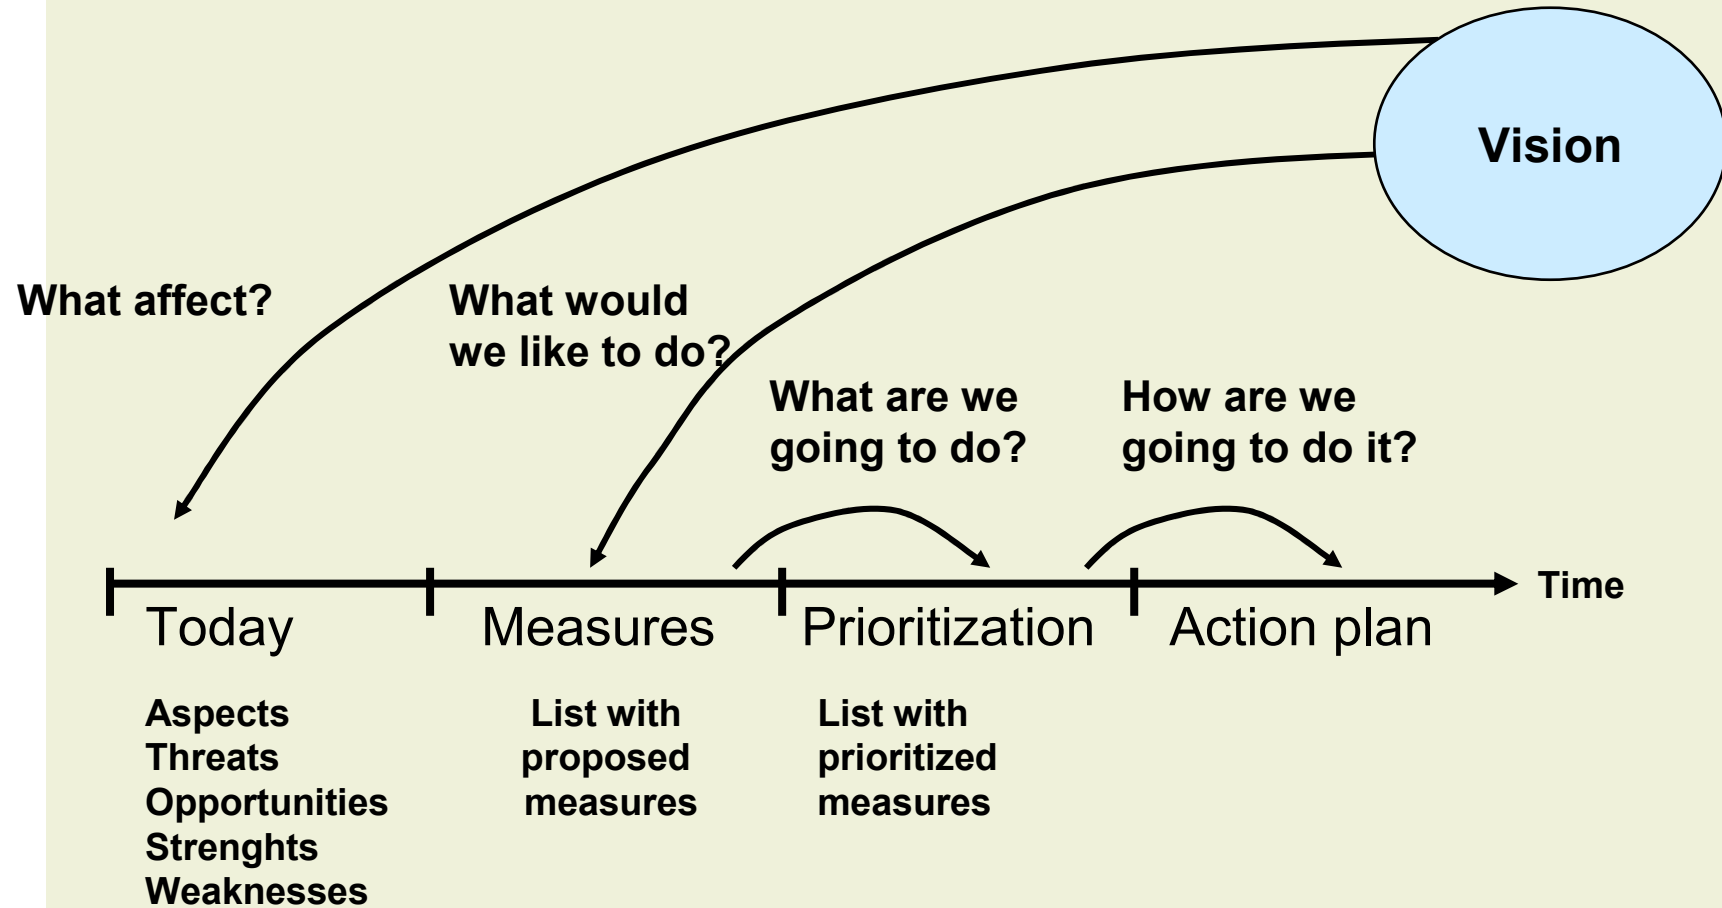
Vision

What affect?

What would we like to do?

What are we going to do?

How are we going to do it?

Time

Today

Measures

Prioritization

Action plan

Aspects
Threats
Opportunities
Strenghts
Weaknesses

List with proposed measures

List with prioritized measures